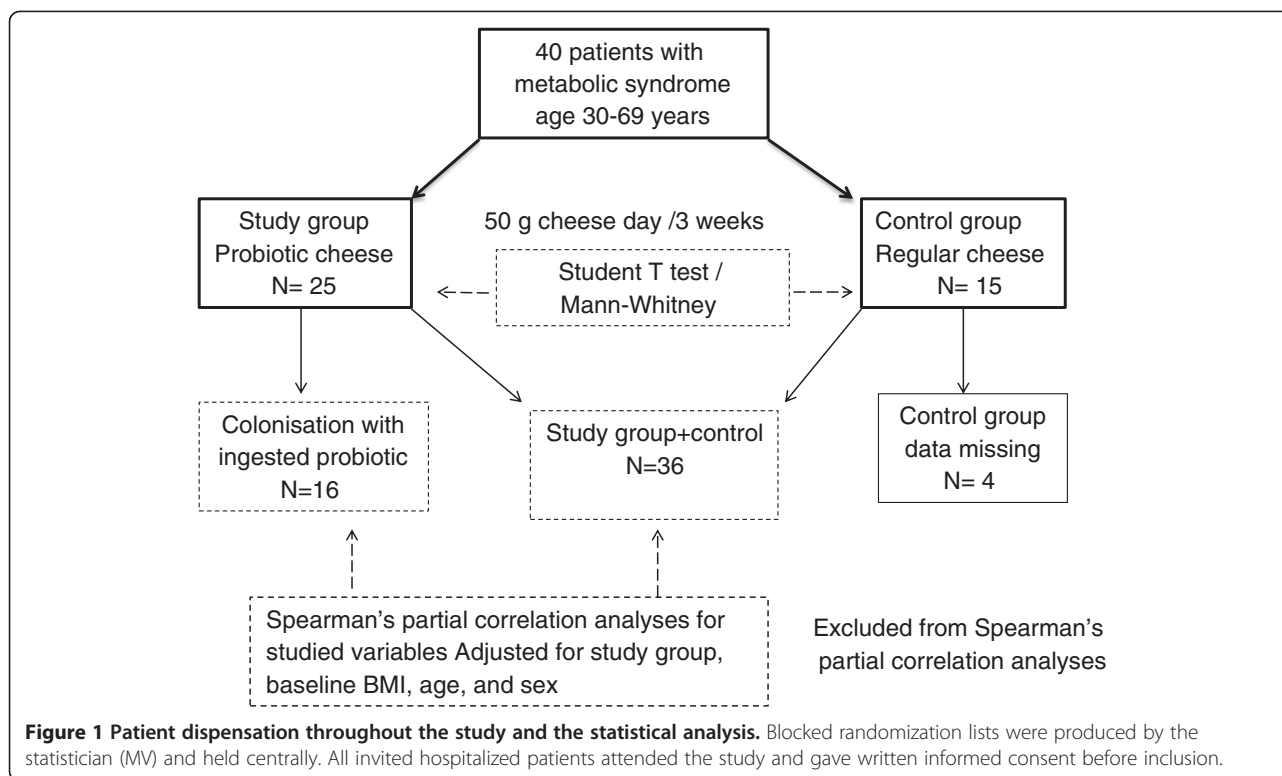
40 patients with metabolic syndrome age 30-69 years

Study group Probiotic cheese N= 25

50 g cheese day /3 weeks

Control group Regular cheese N= 15

Student T test / Mann-Whitney

Colonisation with ingested probiotic N=16

Study group+control N=36

Control group data missing N= 4

Spearman's partial correlation analyses for studied variables Adjusted for study group, baseline BMI, age, and sex

Excluded from Spearman's partial correlation analyses

**Figure 1 Patient dispensation throughout the study and the statistical analysis.** Blocked randomization lists were produced by the statistician (MV) and held centrally. All invited hospitalized patients attended the study and gave written informed consent before inclusion.